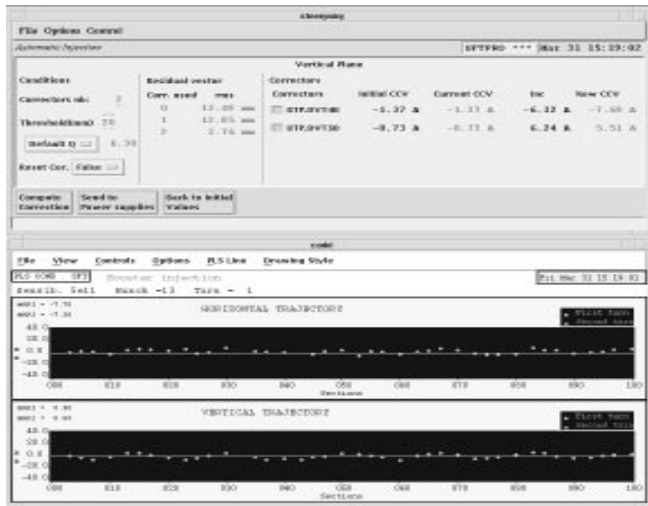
steerjoing

File Options Control

Automatic Injection

SPTPRO *** Mar 31 15:19:02

Vertical Plane

Conditions

Correctors nb: 2

Threshold(mm) 70

Default Q 6.30

Reset Cor. False

Residual vector

| Corr. used | rms |
|---|---|
| 0 | 12.89 mm |
| 1 | 12.85 mm |
| 2 | 2.74 mm |

Correctors

| Correctors | Initial CCV | Current CCV | Inc | New CCV |
|---|---|---|---|---|
| STP.DVT40 | -1.37 A | -1.37 A | -6.32 A | -7.69 A |
| STP.DVT30 | -0.73 A | -0.73 A | 6.24 A | 5.51 A |

Compute Correction

Send to Power supplies

Back to Initial Values

cold

File View Controls Options PLS Line Drawing Style

PLS COND SFT Booster injection

Fri Mar 31 15:19:01

Rsrib. Sel1 Bunch -13 Turn - 1

HORIZONTAL TRAJECTORY

First turn
Second turn

40.0
20.0
0.0
-20.0
-40.0

C00 E10 E20 E30 E40 C50 C60 E70 E80 E90 100

Sections

VERTICAL TRAJECTORY

First turn
Second turn

40.0
20.0
0.0
-20.0
-40.0

C00 E10 E20 E30 E40 C50 C60 E70 E80 E90 100

Sections